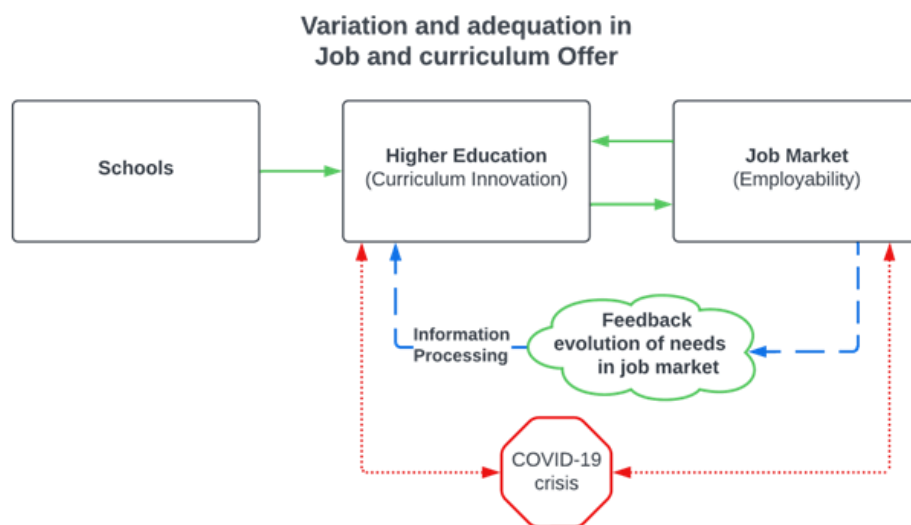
Variation and adequation in Job and curriculum Offer

Schools

Higher Education
(Curriculum Innovation)

Job Market
(Employability)

Information Processing

Feedback evolution of needs in job market

COVID-19 crisis